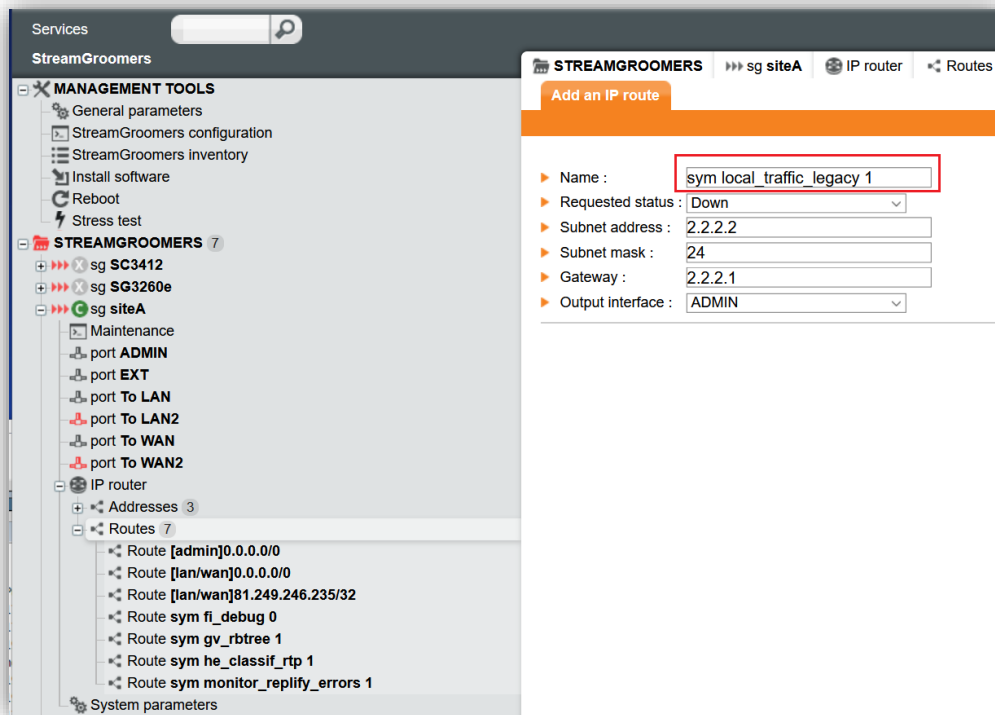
Services

StreamGroomers

MANAGEMENT TOOLS
General parameters
StreamGroomers configuration
StreamGroomers inventory
Install software
Reboot
Stress test
STREAMGROOMERS 7
sg SC3412
sg SG3260e
sg siteA
Maintenance
port ADMIN
port EXT
port To LAN
port To LAN2
port To WAN
port To WAN2
IP router
Addresses 3
Routes 7
Route [admin]0.0.0.0/0
Route [lan/wan]0.0.0.0/0
Route [lan/wan]81.249.246.235/32
Route sym fi_debug 0
Route sym gv_rbtree 1
Route sym he_classif_rtp 1
Route sym monitor_replify_errors 1
System parameters

STREAMGROOMERS | sg siteA | IP router | Routes

Add an IP route

Name : sym local_traffic_legacy 1
Requested status : Down
Subnet address : 2.2.2.2
Subnet mask : 24
Gateway : 2.2.2.1
Output interface : ADMIN